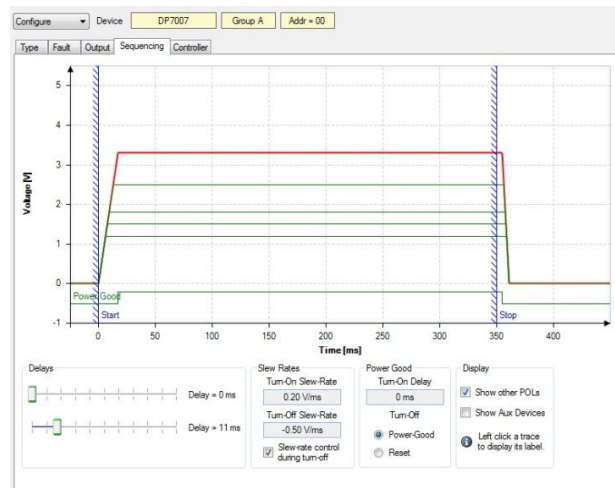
Configure | Device | DP7007 | Group A | Addr = 00

Type | Fault | Output | Sequencing | Controller

5
4
3
2
1
0
-1
Voltage [V]

Power Good
Start
Stop

0 | 50 | 100 | 150 | 200 | 250 | 300 | 350 | 400
Time [ms]

Delays
Delay = 0 ms
Delay = 11 ms

Slew Rates
Turn-On Slew-Rate
0.20 V/ms
Turn-Off Slew-Rate
-0.50 V/ms
Slew-rate control during turn-off

Power Good
Turn-On Delay
0 ms
Turn-Off
Power-Good
Reset

Display
Show other POLs
Show Aux Devices
Left click a trace to display its label.